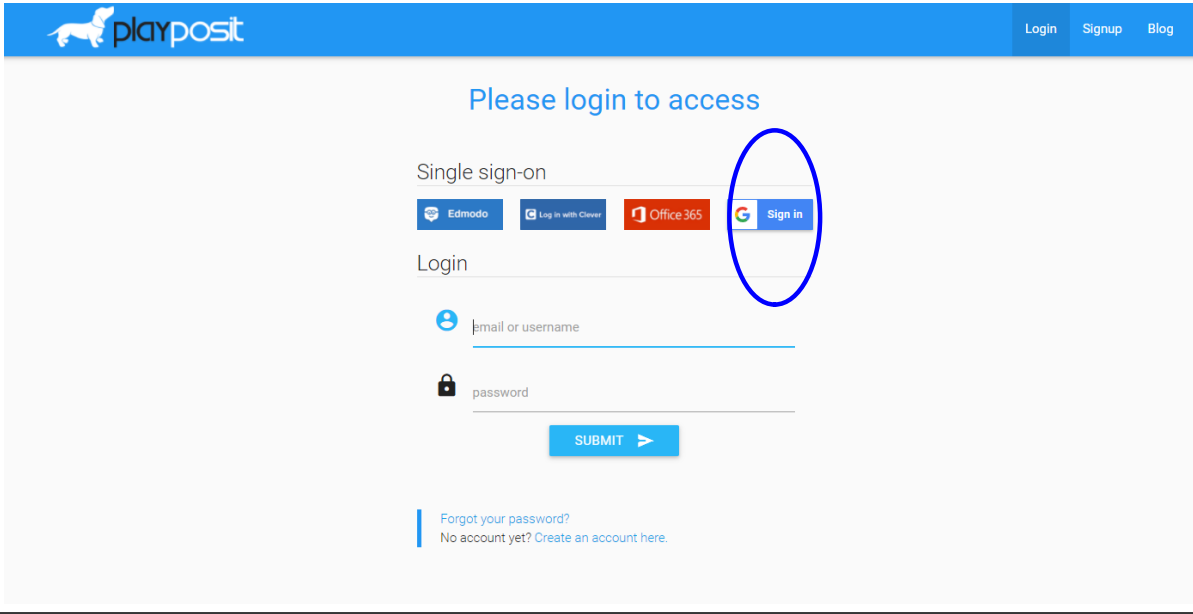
playposit

Login Signup Blog

Please login to access

Single sign-on

Edmodo
Log in with Clever
Office 365
G Sign in

Login

email or username

password

SUBMIT

Forgot your password?
No account yet? Create an account here.